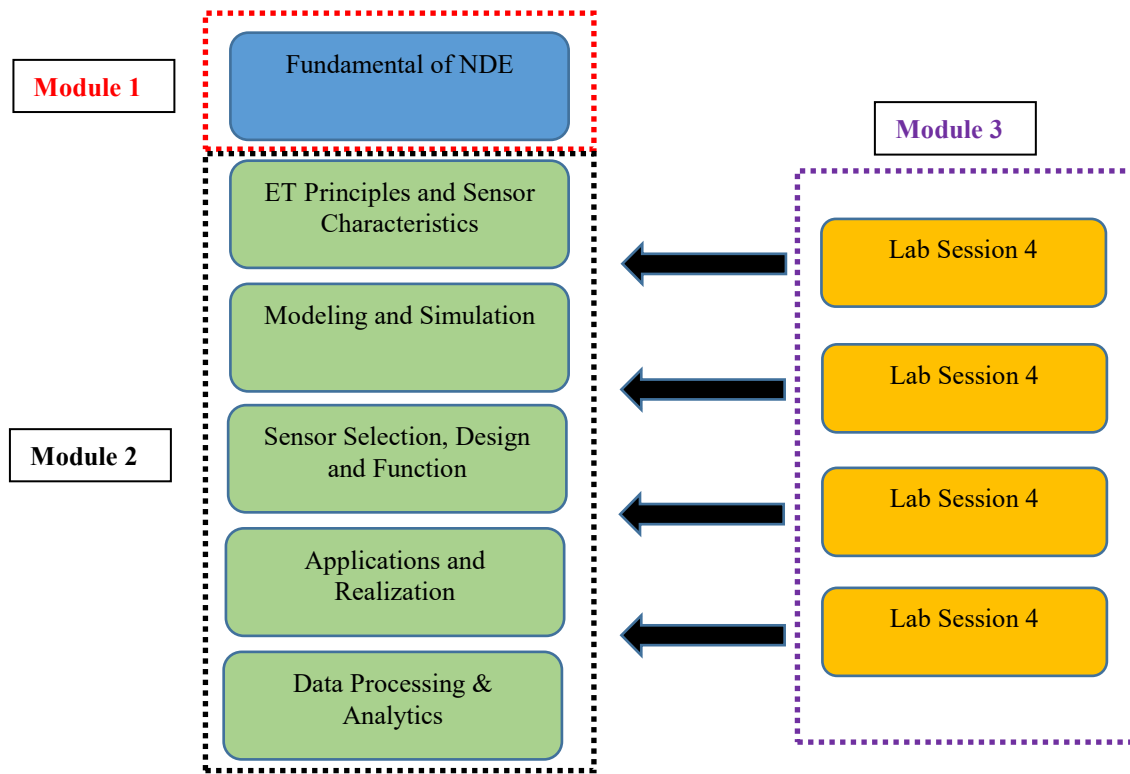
Module 1

Fundamental of NDE

Module 3

ET Principles and Sensor Characteristics

Lab Session 4

Modeling and Simulation

Lab Session 4

Module 2

Sensor Selection, Design and Function

Lab Session 4

Applications and Realization

Lab Session 4

Data Processing & Analytics